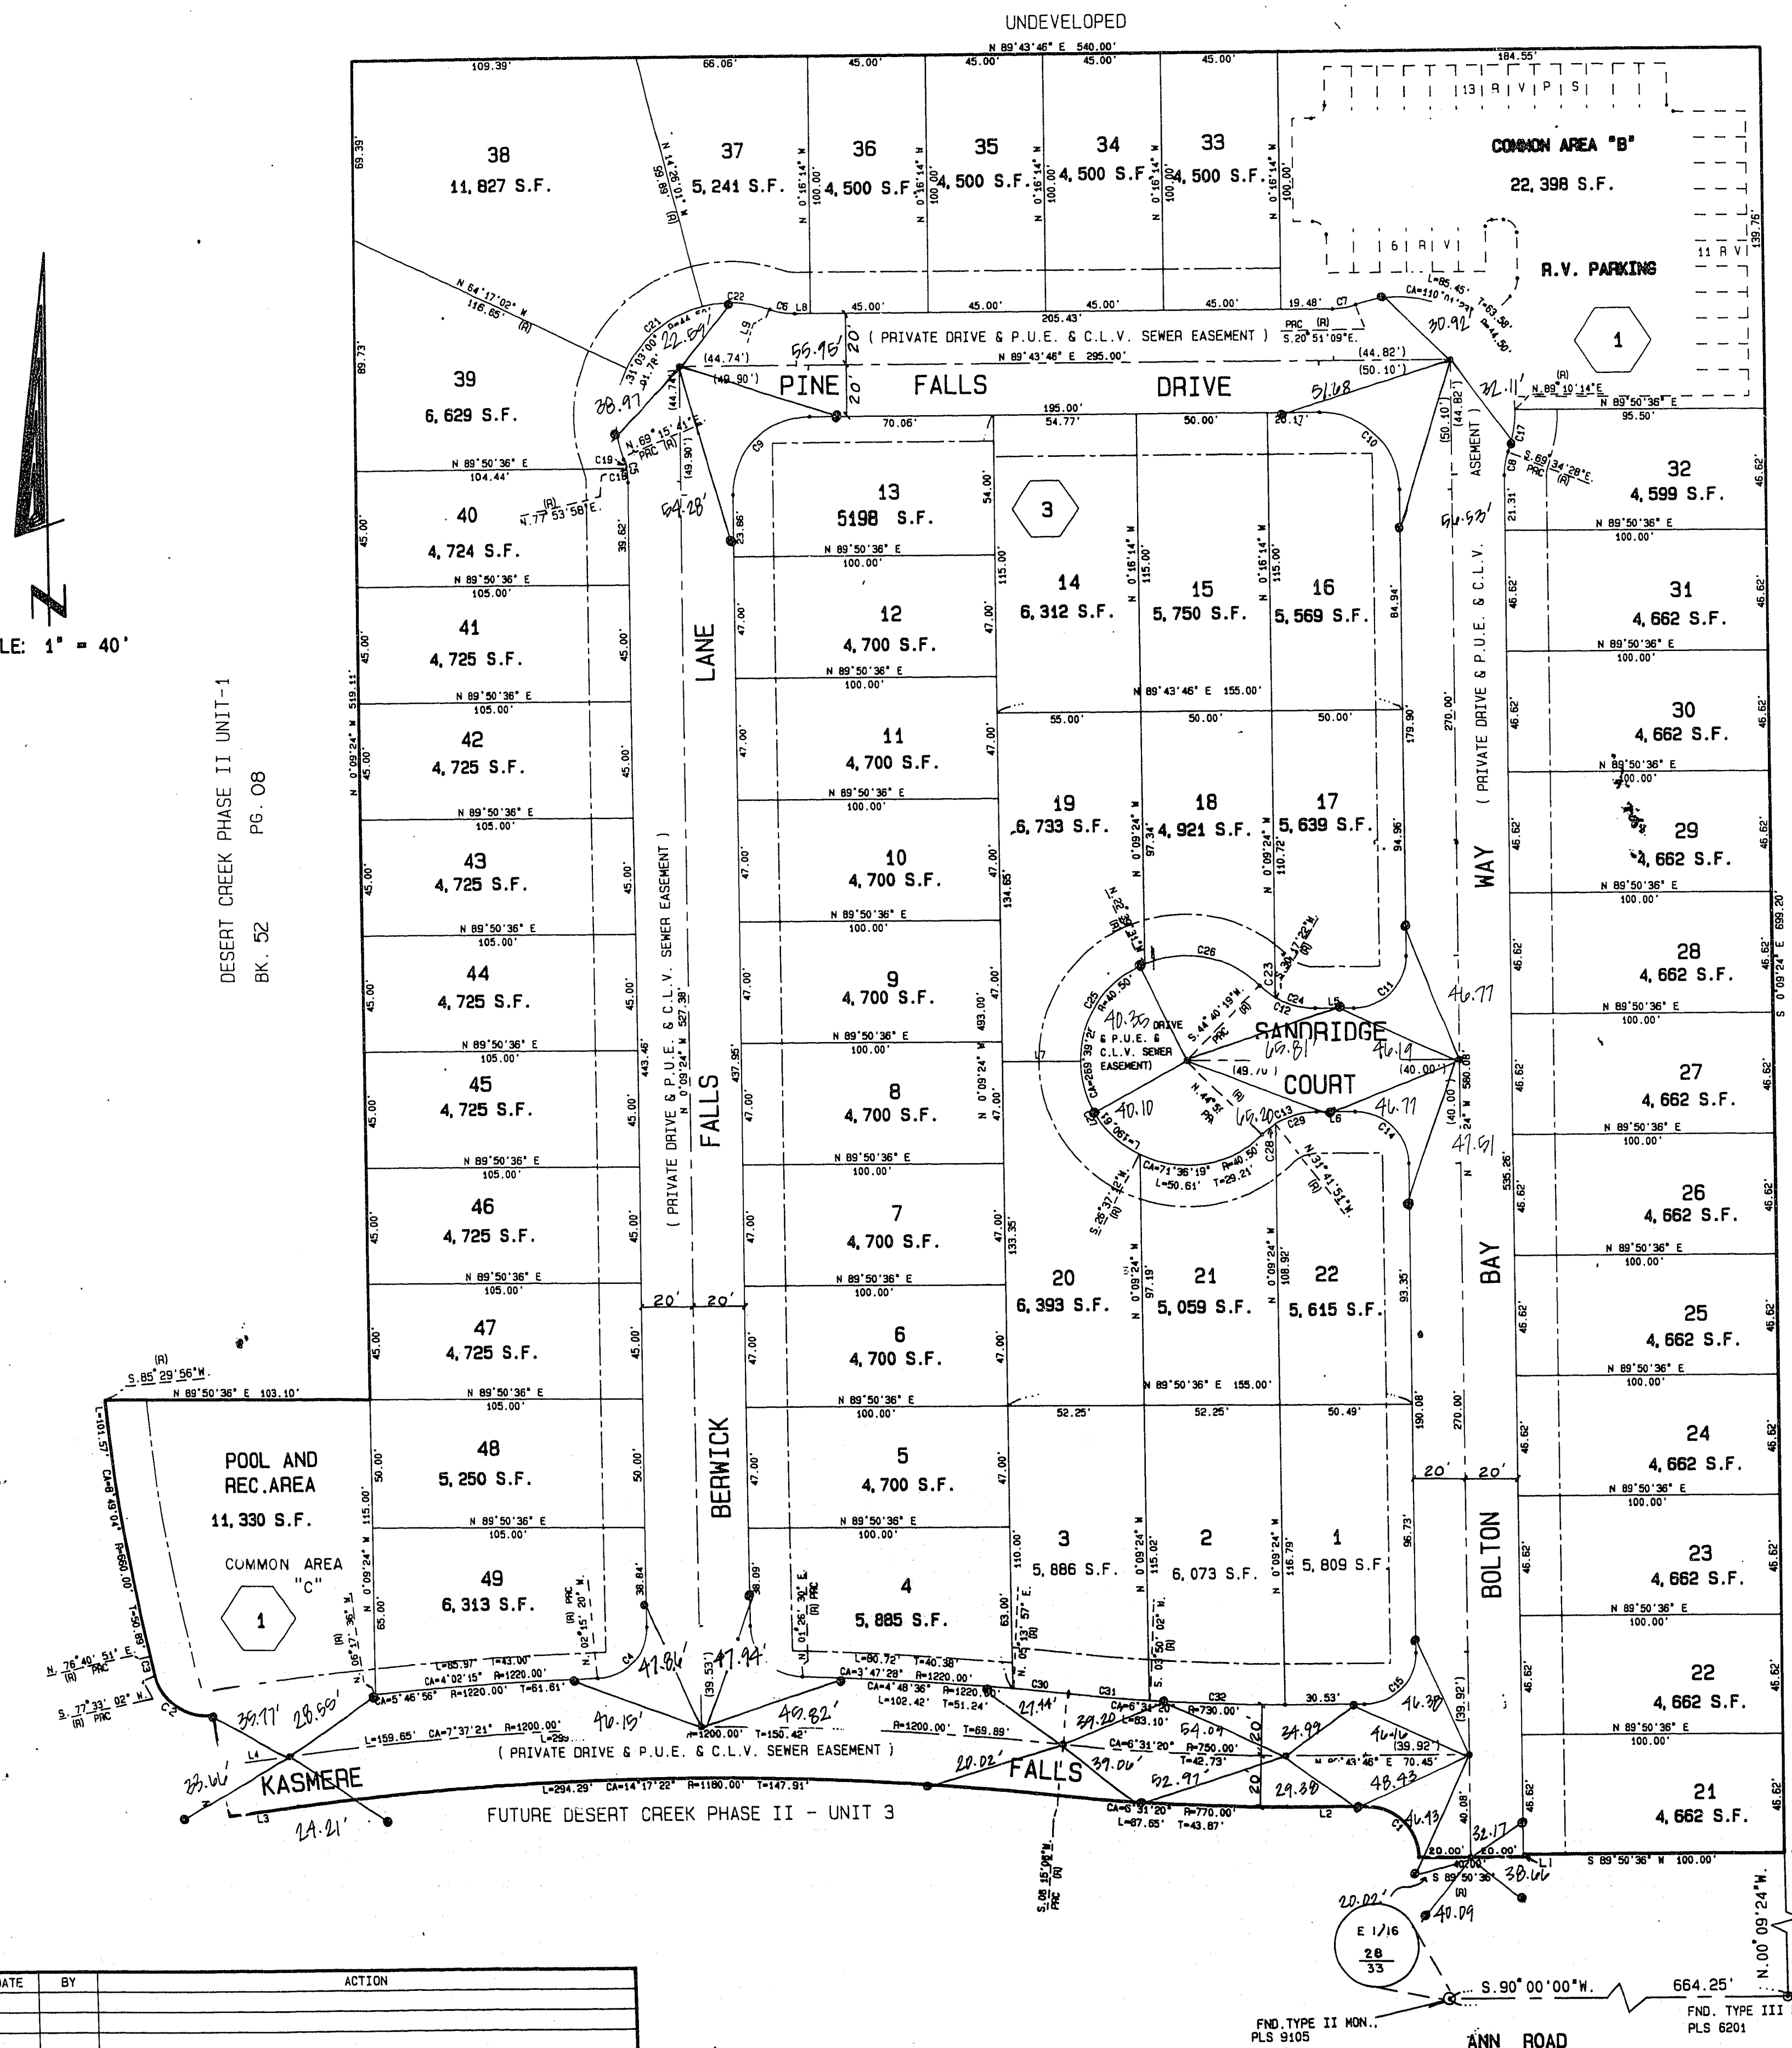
UNDEVELOPED

N 89°43'46" E 540.00'

109.39'
66.06'
45.00'
45.00'
45.00'
45.00'
184.55'

38
11,827 S.F.

37
5,241 S.F.

36
4,500 S.F.

35
4,500 S.F.

34
4,500 S.F.

33
4,500 S.F.

13 R V P S

COMMON AREA "B"
22,398 S.F.

6 R V

11 R V

R.V. PARKING

1

( PRIVATE DRIVE & P.U.E. & C.L.V. SEWER EASEMENT )
N 89°43'46" E 295.00'

PINE FALLS DRIVE

39
6,629 S.F.

40
4,724 S.F.

41
4,725 S.F.

42
4,725 S.F.

43
4,725 S.F.

44
4,725 S.F.

45
4,725 S.F.

46
4,725 S.F.

47
4,725 S.F.

48
5,250 S.F.

49
6,313 S.F.

13
5198 S.F.

3

12
4,700 S.F.

11
4,700 S.F.

10
4,700 S.F.

9
4,700 S.F.

8
4,700 S.F.

7
4,700 S.F.

6
4,700 S.F.

5
4,700 S.F.

4
5,885 S.F.

14
6,312 S.F.

15
5,750 S.F.

16
5,569 S.F.

19
6,733 S.F.

18
4,921 S.F.

17
5,639 S.F.

SANDRIDGE COURT

20
6,393 S.F.

21
5,059 S.F.

22
5,615 S.F.

3
5,886 S.F.

2
6,073 S.F.

1
5,809 S.F.

32
4,599 S.F.

31
4,662 S.F.

30
4,662 S.F.

29
4,662 S.F.

28
4,662 S.F.

27
4,662 S.F.

26
4,662 S.F.

25
4,662 S.F.

24
4,662 S.F.

23
4,662 S.F.

22
4,662 S.F.

21
4,662 S.F.

BERWICK FALLS LANE

( PRIVATE DRIVE & P.U.E. & C.L.V. SEWER EASEMENT )

BOLTON BAY WAY

( PRIVATE DRIVE & P.U.E. & C.L.V. ASEMENT )

POOL AND
REC. AREA
11,330 S.F.

COMMON AREA
"C"

1

KASMERE FALLS

( PRIVATE DRIVE & P.U.E. & C.L.V. SEWER EASEMENT )

FUTURE DESERT CREEK PHASE II - UNIT 3

DESERT CREEK PHASE II UNIT-1
BK. 52 PG. 08

LE: 1" = 40'

E 1/16
28
33

S.90°00'00"W.
664.25'
N.00°09'24"W.

FND. TYPE II MON.
PLS 9105

FND. TYPE III
PLS 6201

ANN ROAD

| DATE | BY | ACTION |
|---|---|---|
| | | |
| | | |